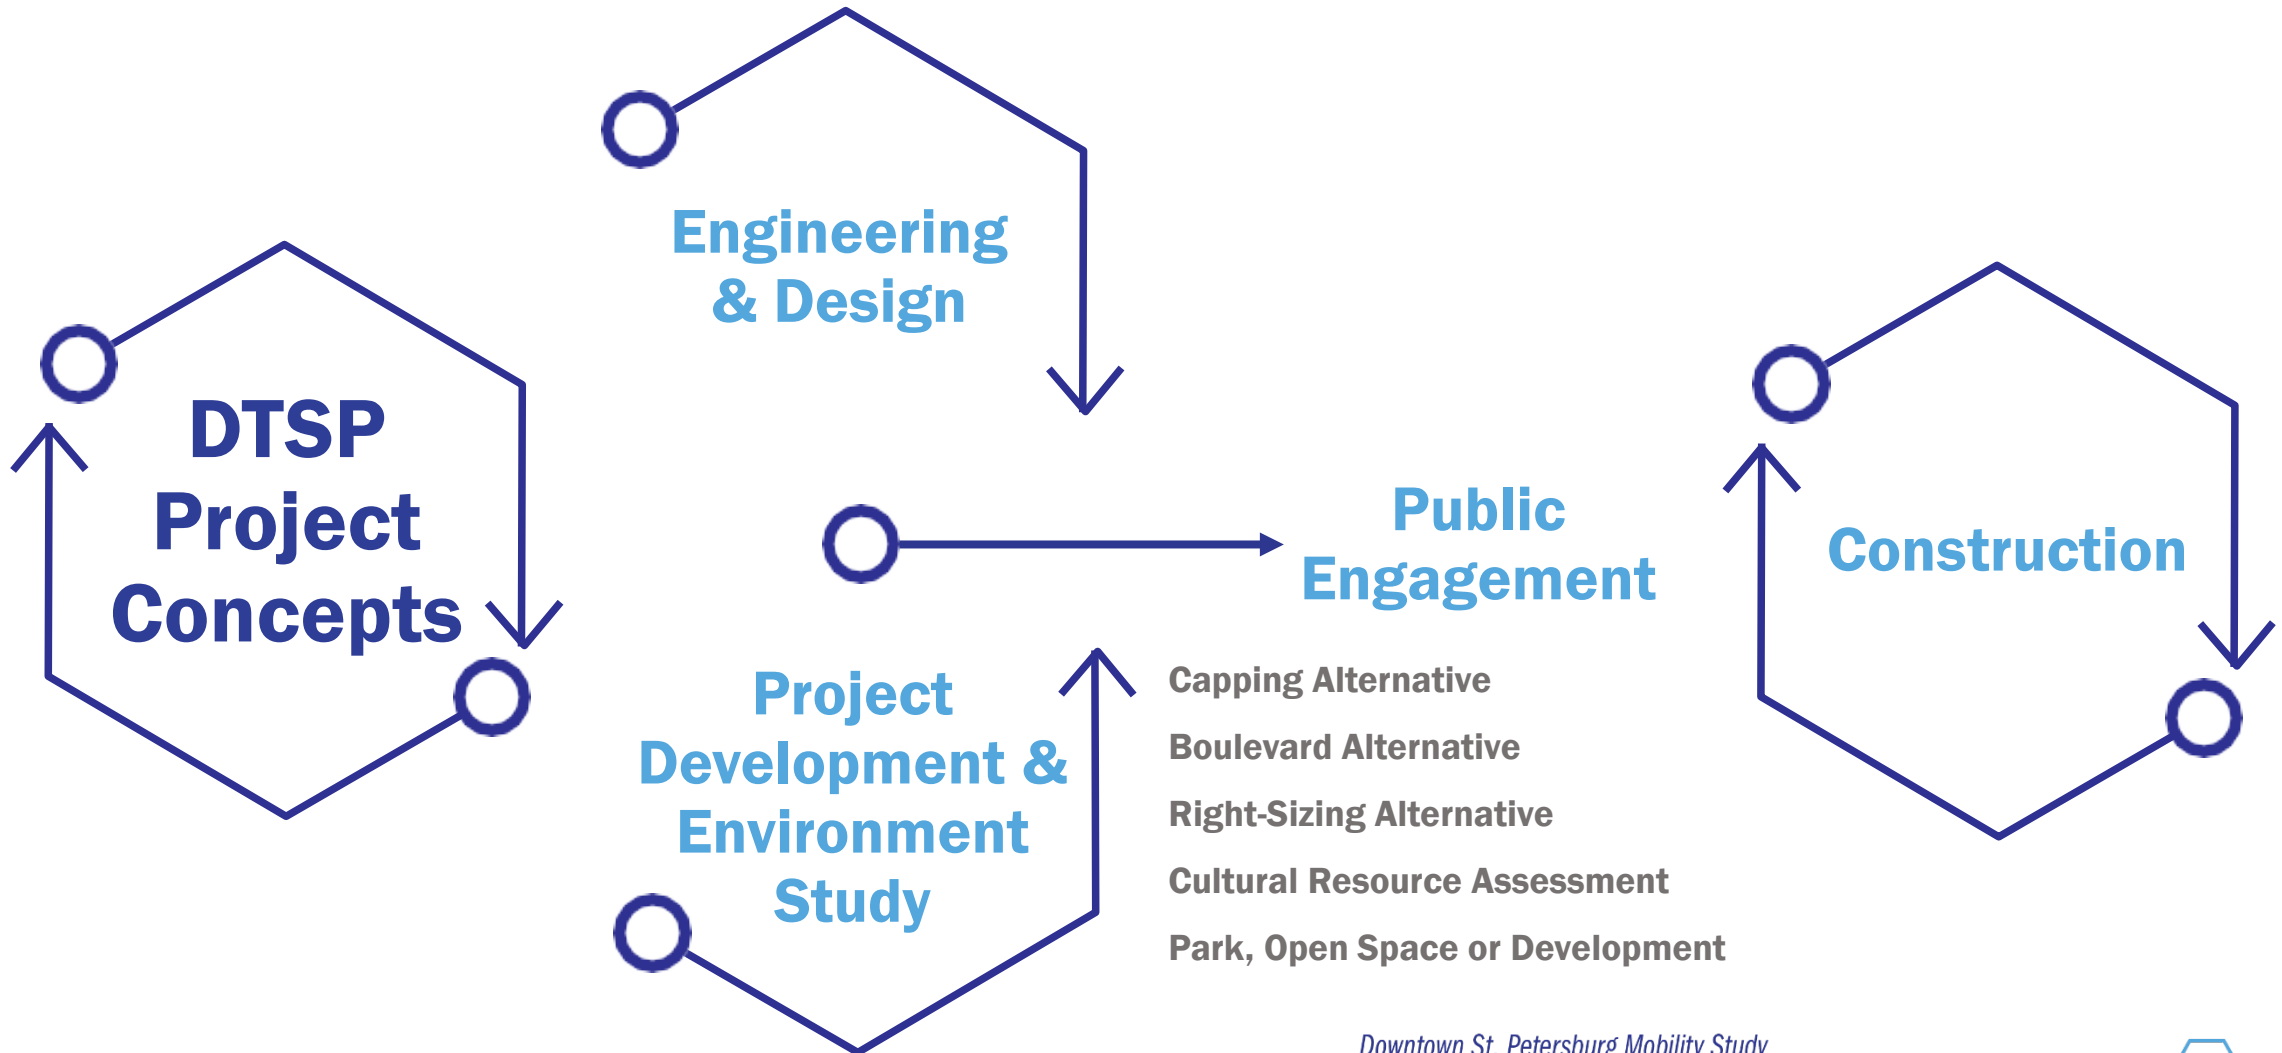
Engineering & Design

DTSP Project Concepts

Public Engagement

Construction

Project Development & Environment Study

Capping Alternative

Boulevard Alternative

Right-Sizing Alternative

Cultural Resource Assessment

Park, Open Space or Development

Downtown St. Petersburg Mobility Study